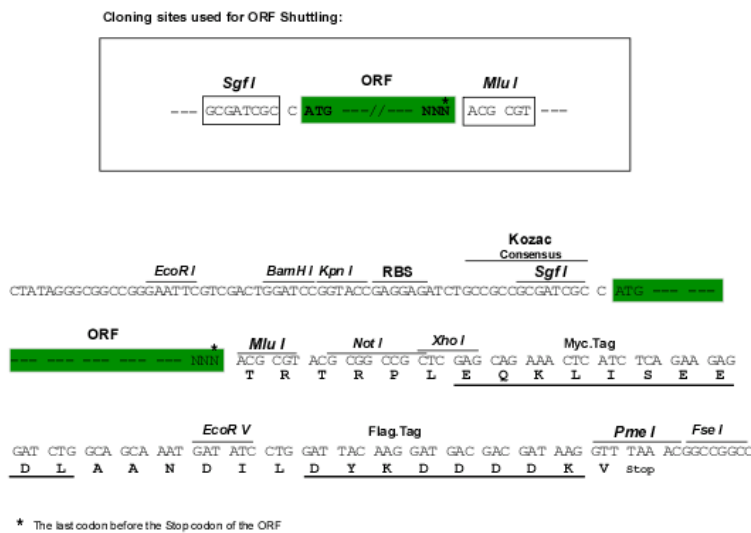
Cloning sites used for ORF Shuttling:

Sgf I ORF Mlu I

--- GCGATCGC C ATG ---//--- NNN* ACG CGT ---

Kozac
Consensus

EcoR I BamH I Kpn I RBS Sgf I

CTATAGGGCGGCCGGGAATTCGTCGACTGGATCCGGTACCGAGGAGATCTGCCGCCGCGATCGC C ATG --- ---

ORF Mlu I Not I Xho I Myc.Tag

--- --- --- --- --- NNN* ACG CGT ACG CGG CCG CTC GAG CAG AAA CTC ATC TCA GAA GAG
T R T R P L E Q K L I S E E

EcoR V Flag.Tag Pme I Fse I

GAT CTG GCA GCA AAT GAT ATC CTG GAT TAC AAG GAT GAC GAC GAT AAG GTT TAA ACGGCCGGCC
D L A A N D I L D Y K D D D D K V Stop

* The last codon before the Stop codon of the ORF